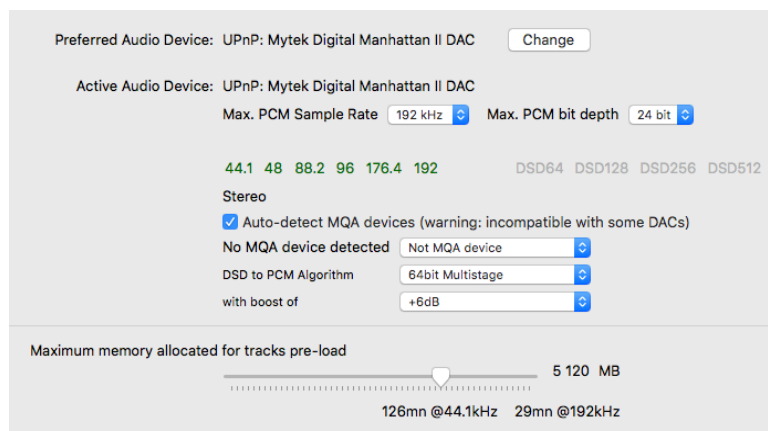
Preferred Audio Device: UPnP: Mytek Digital Manhattan II DAC
Change

Active Audio Device: UPnP: Mytek Digital Manhattan II DAC

Max. PCM Sample Rate 192 kHz
Max. PCM bit depth 24 bit

44.1 48 88.2 96 176.4 192
DSD64 DSD128 DSD256 DSD512

Stereo

Auto-detect MQA devices (warning: incompatible with some DACs)

No MQA device detected
Not MQA device

DSD to PCM Algorithm
64bit Multistage

with boost of
+6dB

Maximum memory allocated for tracks pre-load

5 120 MB

126mn @44.1kHz 29mn @192kHz